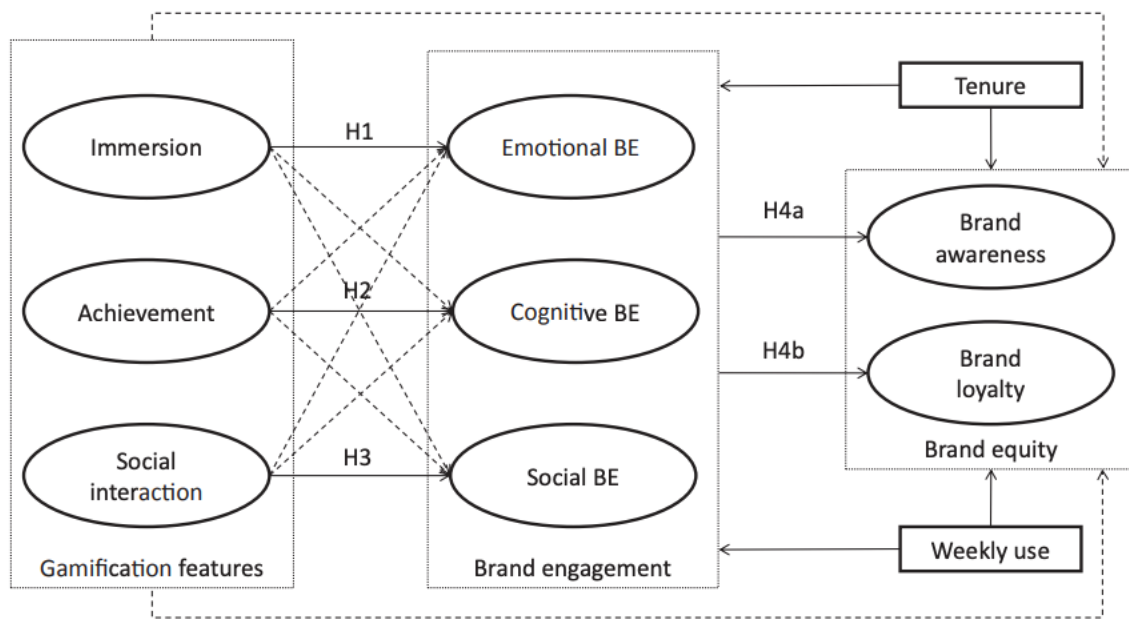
Tenure

Immersion

Achievement

Social interaction

Gamification features

H1

H2

H3

Emotional BE

Cognitive BE

Social BE

Brand engagement

H4a

H4b

Brand awareness

Brand loyalty

Brand equity

Weekly use